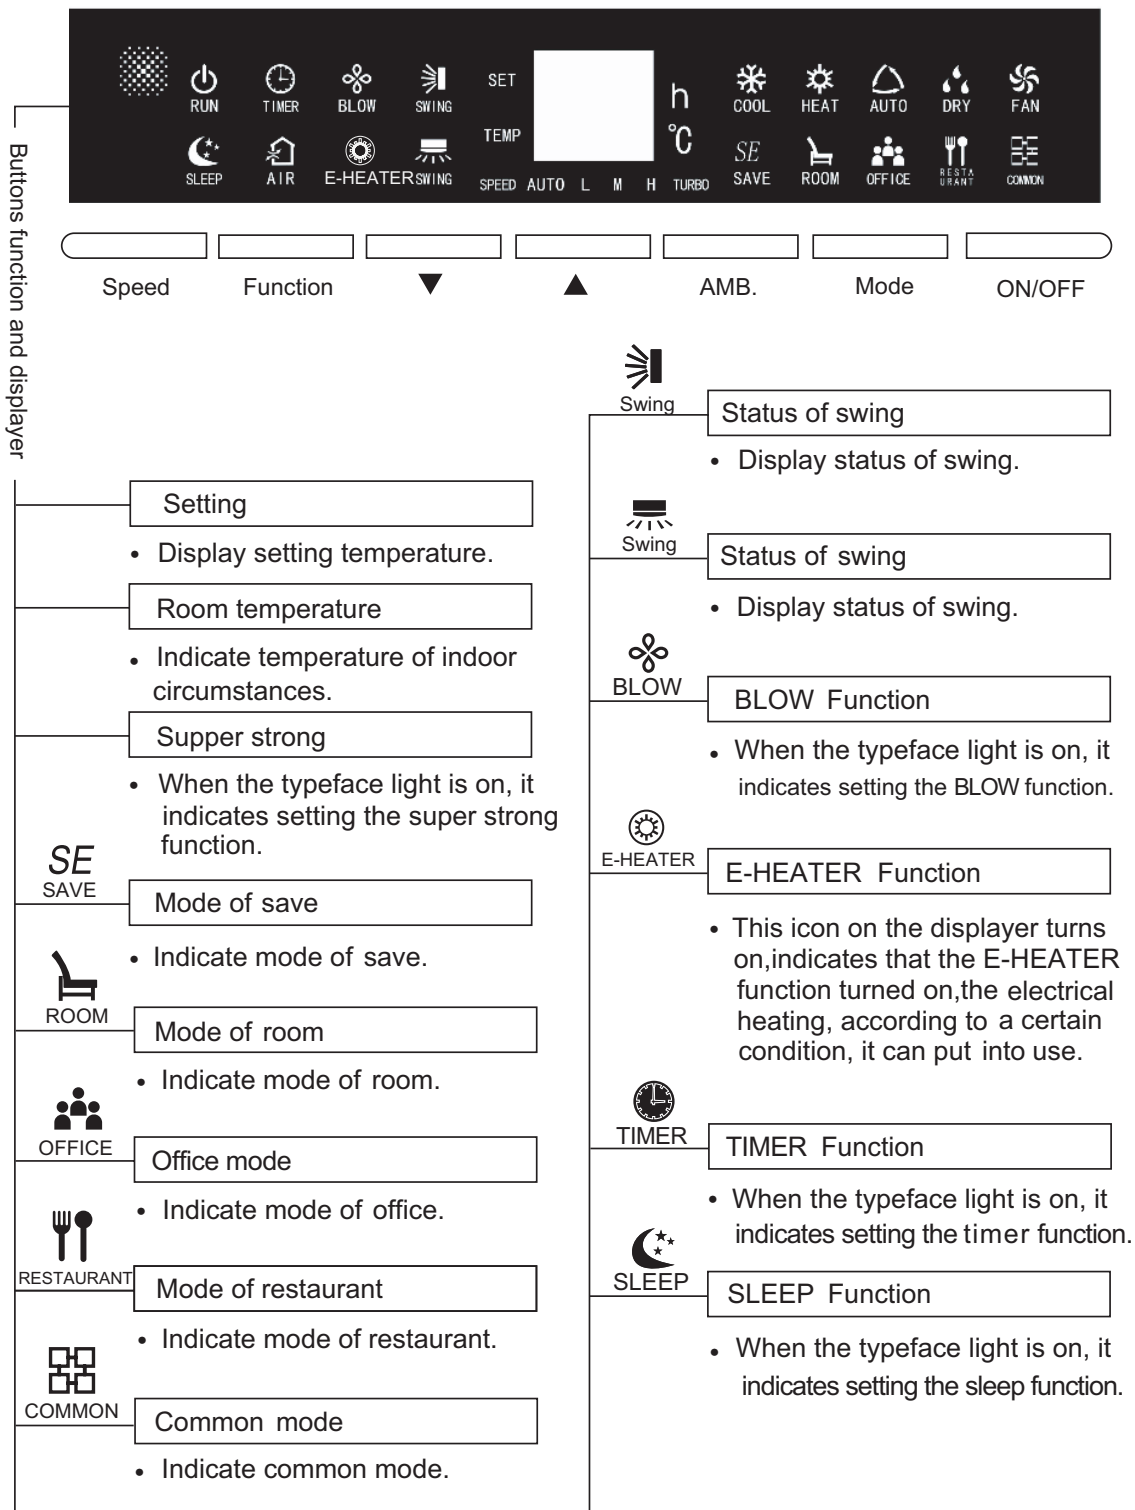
RUN TIMER BLOW SWING SET h COOL HEAT AUTO DRY FAN

TEMP ℃

SLEEP AIR E-HEATER SWING SPEED AUTO L M H TURBO SE SAVE ROOM OFFICE RESTAURANT COMMON

Speed Function ▼ ▲ AMB. Mode ON/OFF

Buttons function and displayer

Setting
• Display setting temperature.

Room temperature
• Indicate temperature of indoor circumstances.

Supper strong
• When the typeface light is on, it indicates setting the super strong function.

SE SAVE
Mode of save
• Indicate mode of save.

ROOM
Mode of room
• Indicate mode of room.

OFFICE
Office mode
• Indicate mode of office.

RESTAURANT
Mode of restaurant
• Indicate mode of restaurant.

COMMON
Common mode
• Indicate common mode.

Swing
Status of swing
• Display status of swing.

Swing
Status of swing
• Display status of swing.

BLOW
BLOW Function
• When the typeface light is on, it indicates setting the BLOW function.

E-HEATER
E-HEATER Function
• This icon on the displayer turns on,indicates that the E-HEATER function turned on,the electrical heating, according to a certain condition, it can put into use.

TIMER
TIMER Function
• When the typeface light is on, it indicates setting the timer function.

SLEEP
SLEEP Function
• When the typeface light is on, it indicates setting the sleep function.